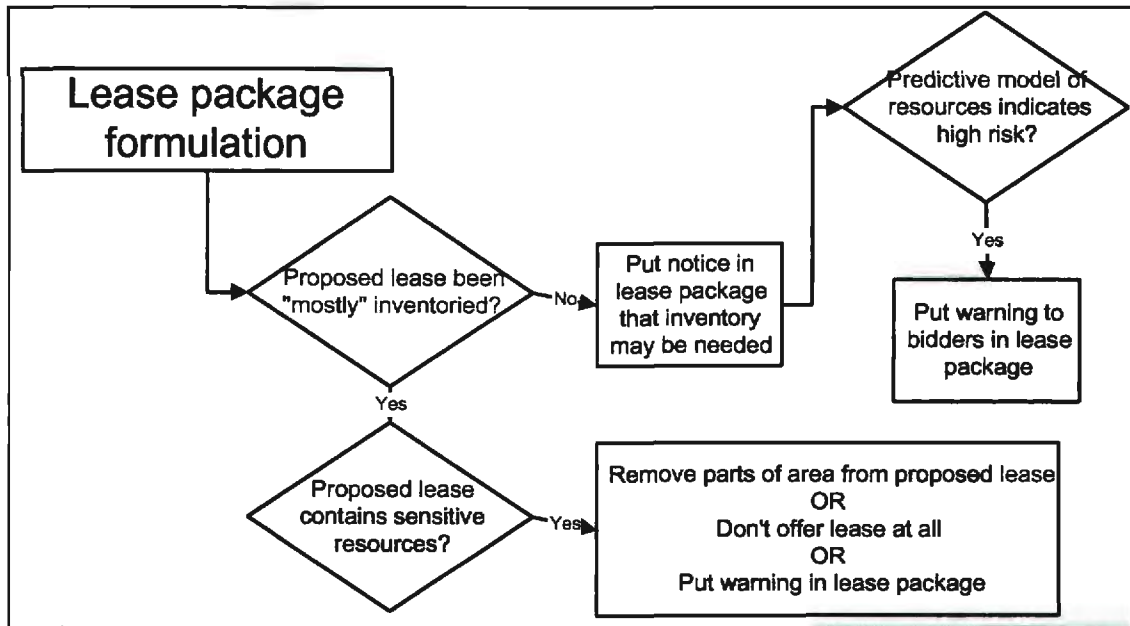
Lease package formulation

Proposed lease been "mostly" inventoried?

No

Put notice in lease package that inventory may be needed

Predictive model of resources indicates high risk?

Yes

Put warning to bidders in lease package

Yes

Proposed lease contains sensitive resources?

Yes

Remove parts of area from proposed lease
OR
Don't offer lease at all
OR
Put warning in lease package